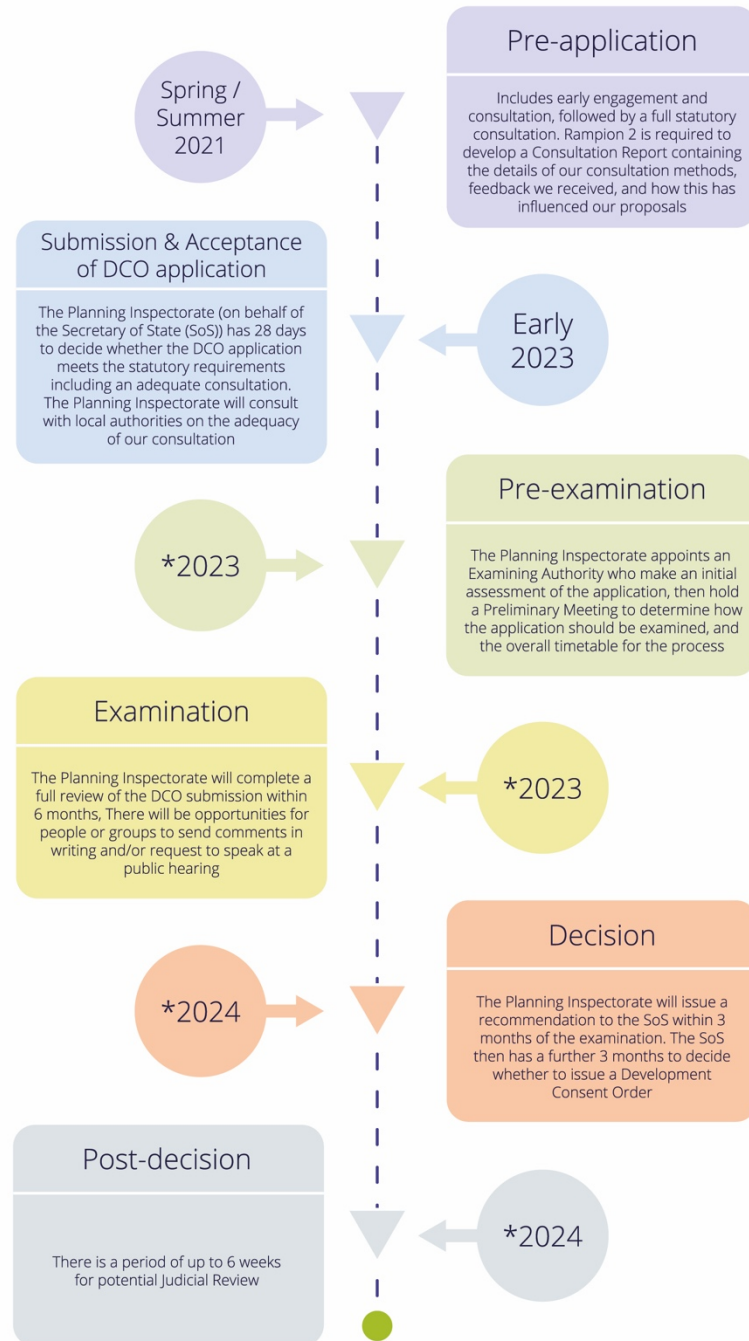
Spring / Summer 2021

Pre-application

Includes early engagement and consultation, followed by a full statutory consultation. Rampion 2 is required to develop a Consultation Report containing the details of our consultation methods, feedback we received, and how this has influenced our proposals

Submission & Acceptance of DCO application

The Planning Inspectorate (on behalf of the Secretary of State (SoS)) has 28 days to decide whether the DCO application meets the statutory requirements including an adequate consultation. The Planning Inspectorate will consult with local authorities on the adequacy of our consultation

Early 2023

*2023

Pre-examination

The Planning Inspectorate appoints an Examining Authority who make an initial assessment of the application, then hold a Preliminary Meeting to determine how the application should be examined, and the overall timetable for the process

Examination

The Planning Inspectorate will complete a full review of the DCO submission within 6 months, There will be opportunities for people or groups to send comments in writing and/or request to speak at a public hearing

*2023

*2024

Decision

The Planning Inspectorate will issue a recommendation to the SoS within 3 months of the examination. The SoS then has a further 3 months to decide whether to issue a Development Consent Order

Post-decision

There is a period of up to 6 weeks for potential Judicial Review

*2024